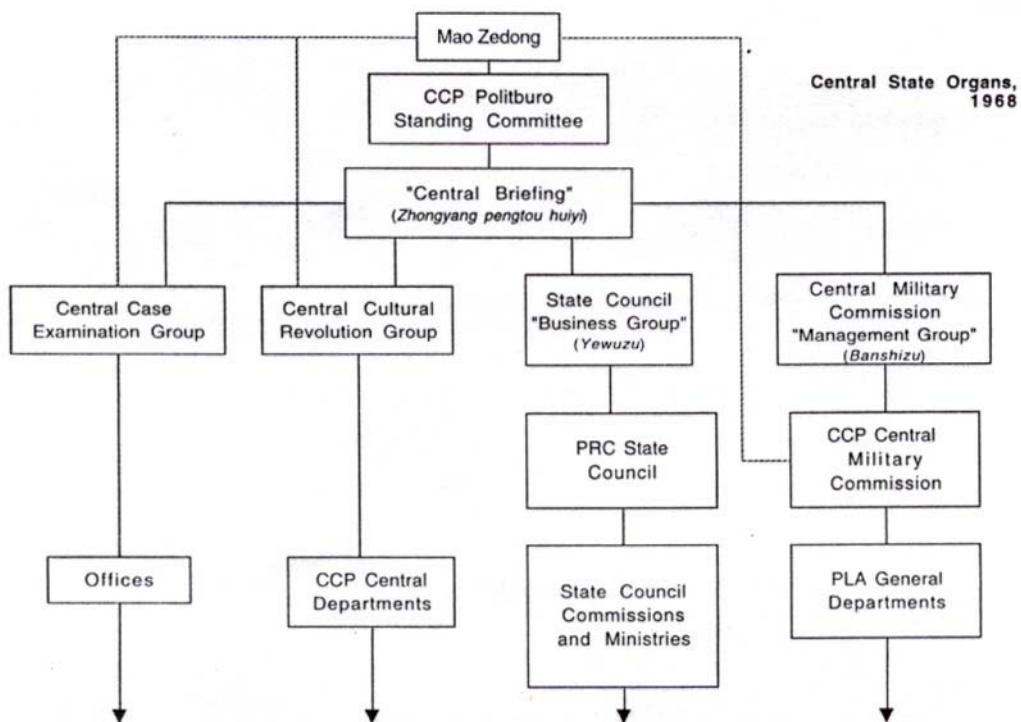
Mao Zedong

Central State Organs, 1968

CCP Politburo Standing Committee

"Central Briefing" (Zhongyang pengtou huiyi)

Central Case Examination Group

Central Cultural Revolution Group

State Council "Business Group" (Yewuzu)

Central Military Commission "Management Group" (Banshizu)

PRC State Council

CCP Central Military Commission

Offices

CCP Central Departments

State Council Commissions and Ministries

PLA General Departments